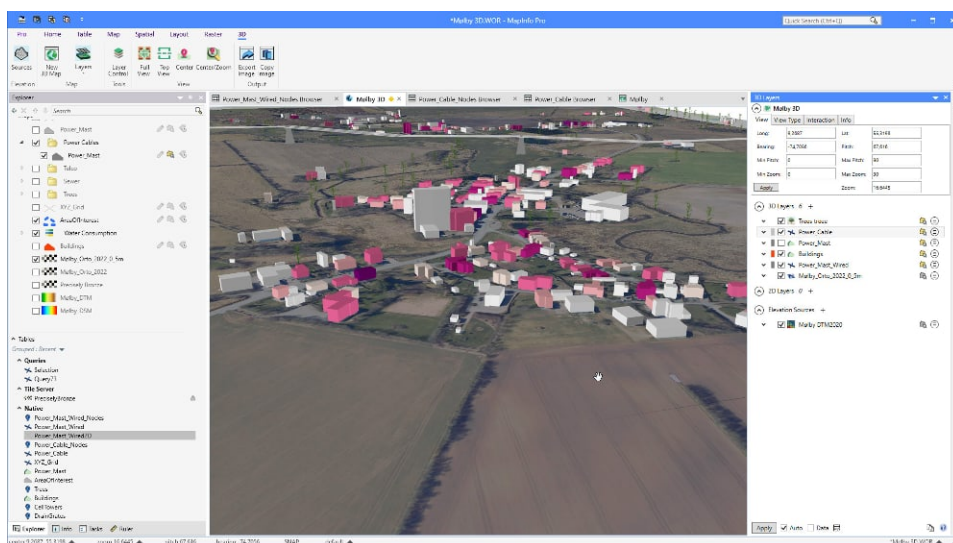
*Malby 3D.WOR - MapInfo Pro

Quick Search (Ctrl+Q)

Pro Home Table Map Spatial Layout Raster 3D

Sources New 3D Map Layers Layer Control Full View Top View Center Center/Zoom Export Image Copy Image

Elevation Map Tools View Output

Explorer

Search

Power_Mast
Power Cables
Power_Mast
Tubes
Sewer
Trees
XYZ_Grid
AreaOfInterest
Water Consumption
Buildings
Malby_Orto_2022_0_5m
Malby_Orto_2022
Precisely Bronze
Malby_DTM
Malby_DSM

Tables
Grouped (Source)
Queries
Selection
Query71
Tile Server
PreciselyBronze
Native
Power_Mast_Wired_Nodes
Power_Mast_Wired
Power_Mast_Wired3D
Power_Cable_Nodes
Power_Cable
XYZ_Grid
Power_Mast
AreaOfInterest
Trees
Buildings
CellTowers
DrainOutlets

Explorer Info Table Ruler

Power_Mast_Wired_Nodes Browser | Malby 3D | Power_Cable_Nodes Browser | Power_Cable Browser | Malby

3D Layers

Malby 3D

View View Type Interaction Info

Long: 9.2687 Lat: 62.3185
Bearing: -74.7050 Pitch: 67.016
Min Pitch: 0 Max Pitch: 90
Min Zoom: 0 Max Zoom: 30
Apply Zoom: 16.6445

3D Layers
Trees trees
Power_Cable
Power_Mast
Buildings
Power_Mast_Wired
Malby_Orto_2022_0_5m

2D Layers

Elevation Sources
Malby DTM2020

Apply Auto Data

*Malby 3D.WOR